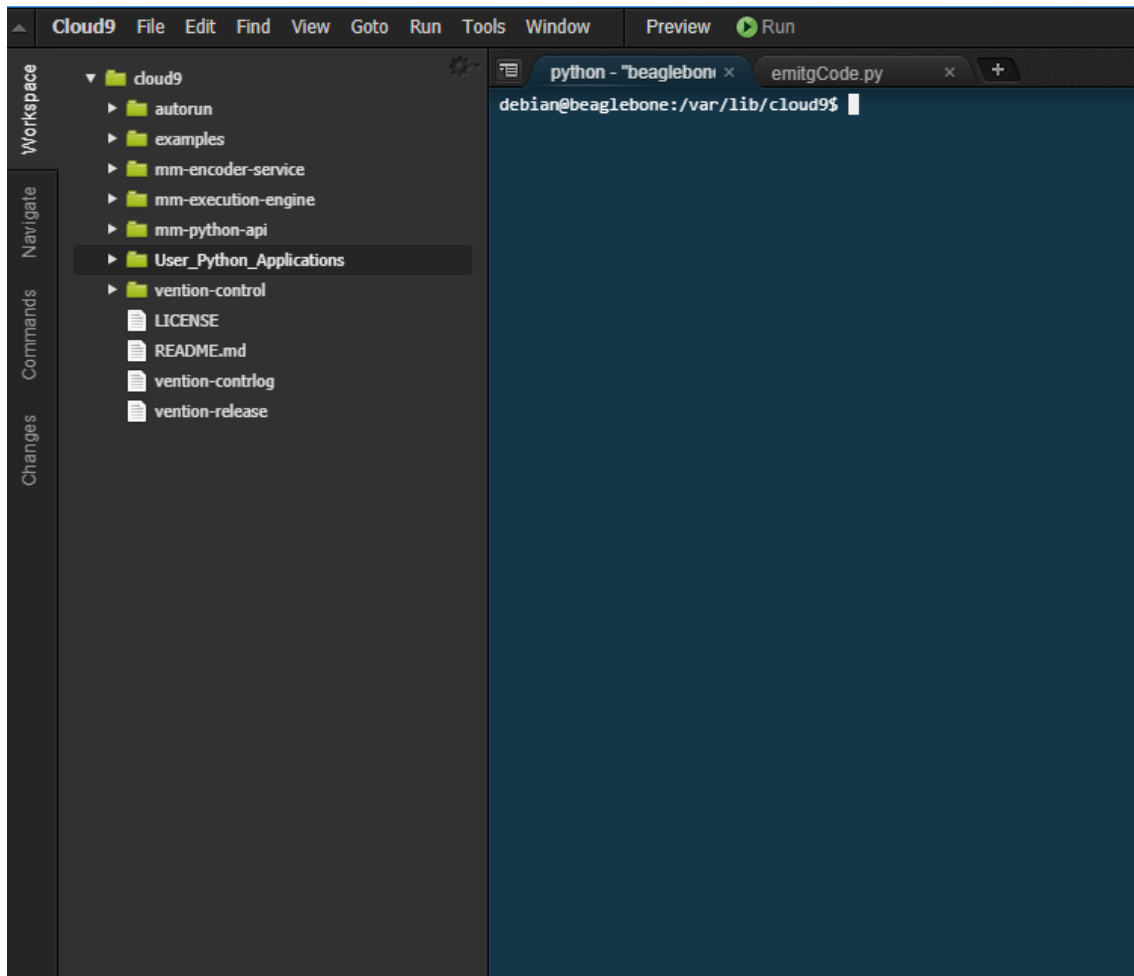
Cloud9 File Edit Find View Goto Run Tools Window Preview Run

Workspace
Navigate
Commands
Changes

cloud9
autorun
examples
mm-encoder-service
mm-execution-engine
mm-python-api
User_Python_Applications
vention-control
LICENSE
README.md
vention-contrlog
vention-release

python - "beaglebon ×
emitgCode.py ×
+

debian@beaglebone:/var/lib/cloud9$